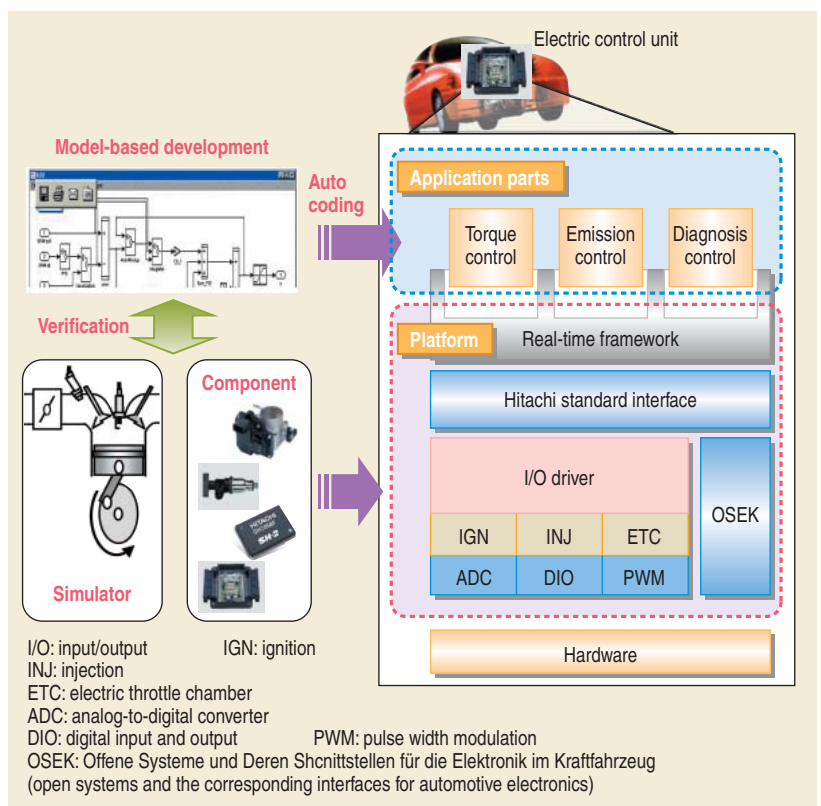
Electric control unit

Model-based development

Auto coding

Application parts

Torque control

Emission control

Diagnosis control

Verification

Platform

Real-time framework

Component

Hitachi standard interface

I/O driver

OSEK

IGN | INJ | ETC

ADC | DIO | PWM

Simulator

Hardware

I/O: input/output
IGN: ignition
INJ: injection
ETC: electric throttle chamber
ADC: analog-to-digital converter
DIO: digital input and output
PWM: pulse width modulation
OSEK: Offene Systeme und Deren Shcnittstellen für die Elektronik im Kraftfahrzeug (open systems and the corresponding interfaces for automotive electronics)